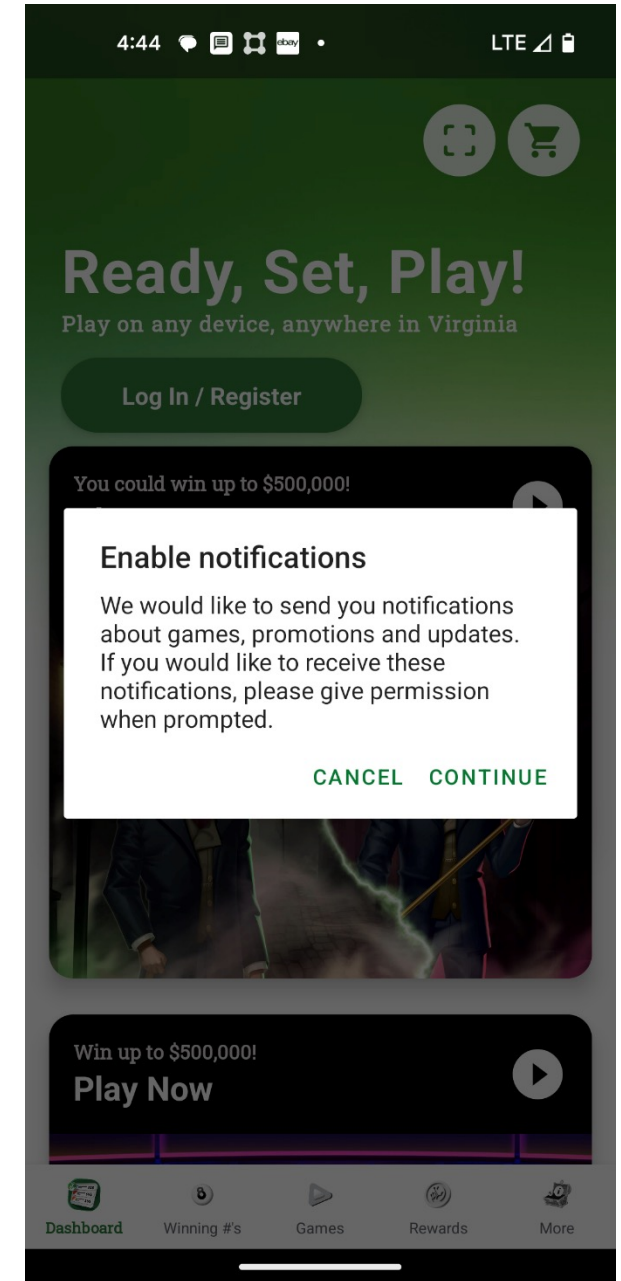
4:44 ebay • LTE

Ready, Set, Play!
Play on any device, anywhere in Virginia

Log In / Register

You could win up to $500,000!

Enable notifications

We would like to send you notifications about games, promotions and updates. If you would like to receive these notifications, please give permission when prompted.

CANCEL CONTINUE

Win up to $500,000!
Play Now

Dashboard Winning #'s Games Rewards More